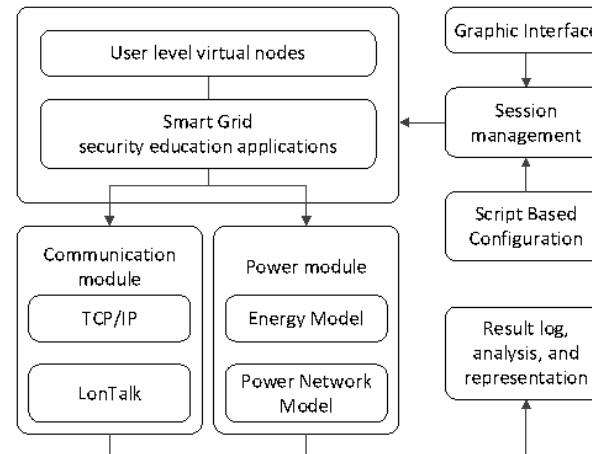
User level virtual nodes

Smart Grid security education applications

Graphic Interface

Session management

Script Based Configuration

Communication module

TCP/IP

LonTalk

Power module

Energy Model

Power Network Model

Result log, analysis, and representation